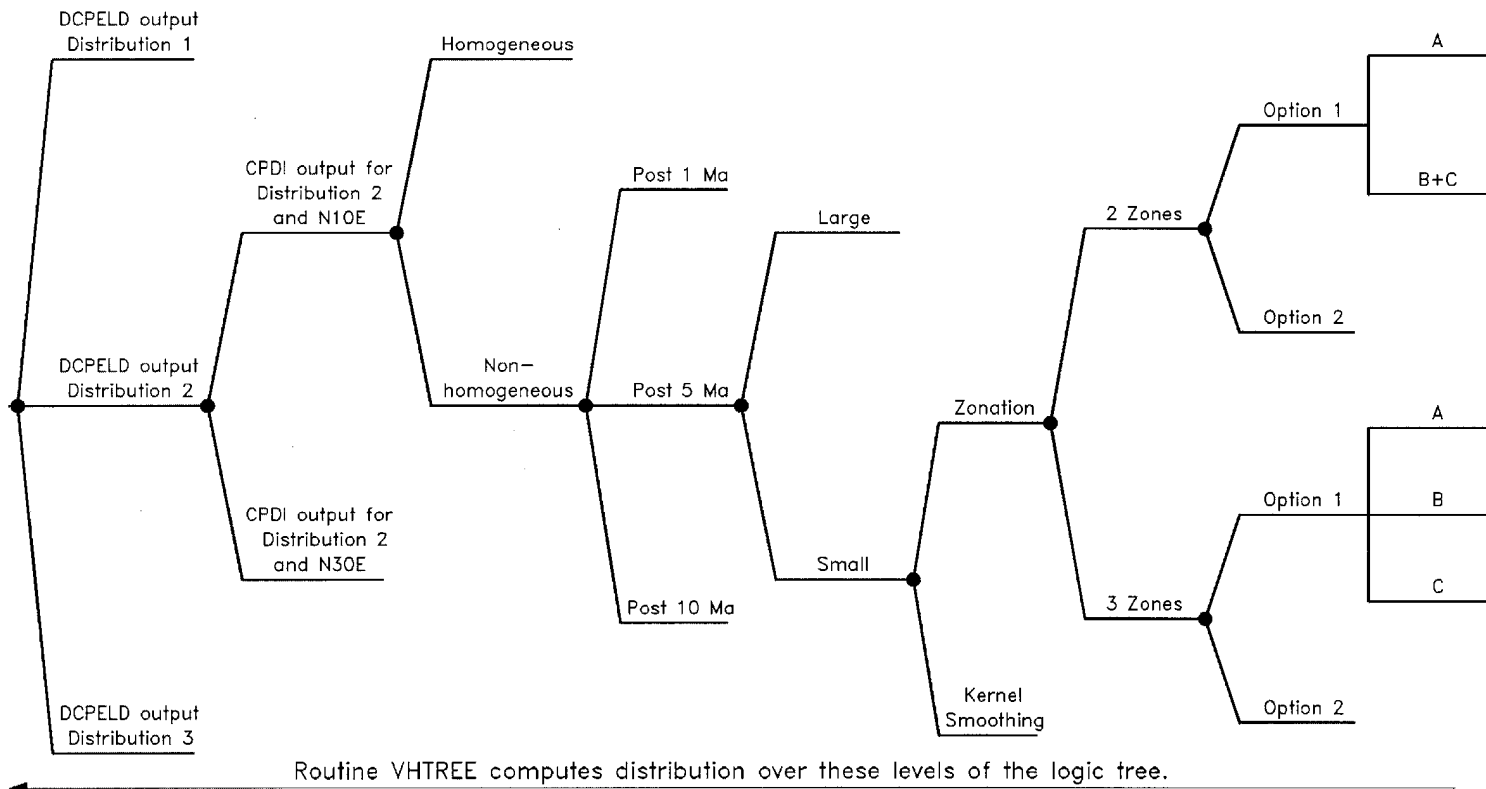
DCPELD output
Distribution 1

DCPELD output
Distribution 2

DCPELD output
Distribution 3

CPDI output for
Distribution 2
and N10E

CPDI output for
Distribution 2
and N30E

Homogeneous

Non-
homogeneous

Post 1 Ma

Post 5 Ma

Post 10 Ma

Large

Small

Zonation

Kernel
Smoothing

2 Zones

3 Zones

Option 1

Option 2

Option 1

Option 2

A

B+C

A

B

C

Routine VHTREE computes distribution over these levels of the logic tree.